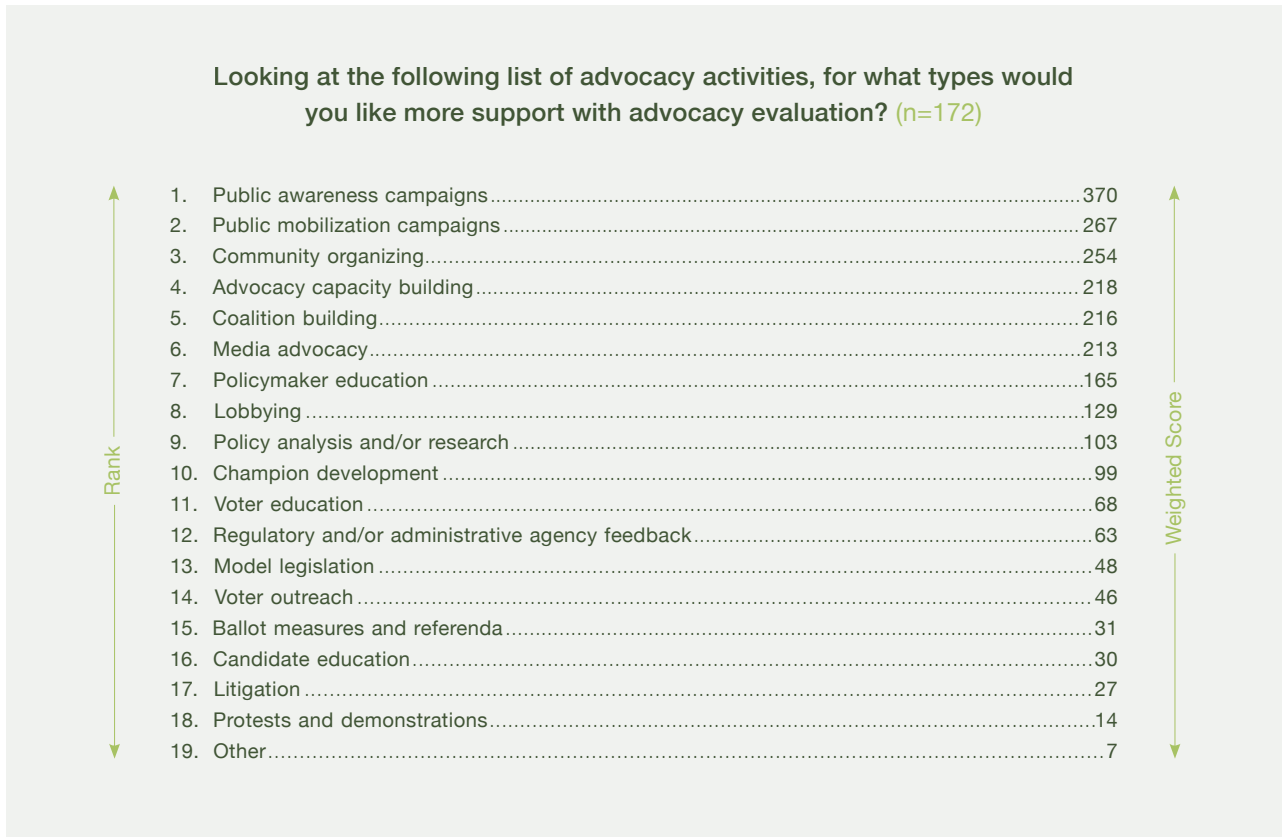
Looking at the following list of advocacy activities, for what types would you like more support with advocacy evaluation? (n=172)

Rank

1. Public awareness campaigns....370
2. Public mobilization campaigns....267
3. Community organizing....254
4. Advocacy capacity building....218
5. Coalition building....216
6. Media advocacy....213
7. Policymaker education....165
8. Lobbying....129
9. Policy analysis and/or research....103
10. Champion development....99
11. Voter education....68
12. Regulatory and/or administrative agency feedback....63
13. Model legislation....48
14. Voter outreach....46
15. Ballot measures and referenda....31
16. Candidate education....30
17. Litigation....27
18. Protests and demonstrations....14
19. Other....7

Weighted Score